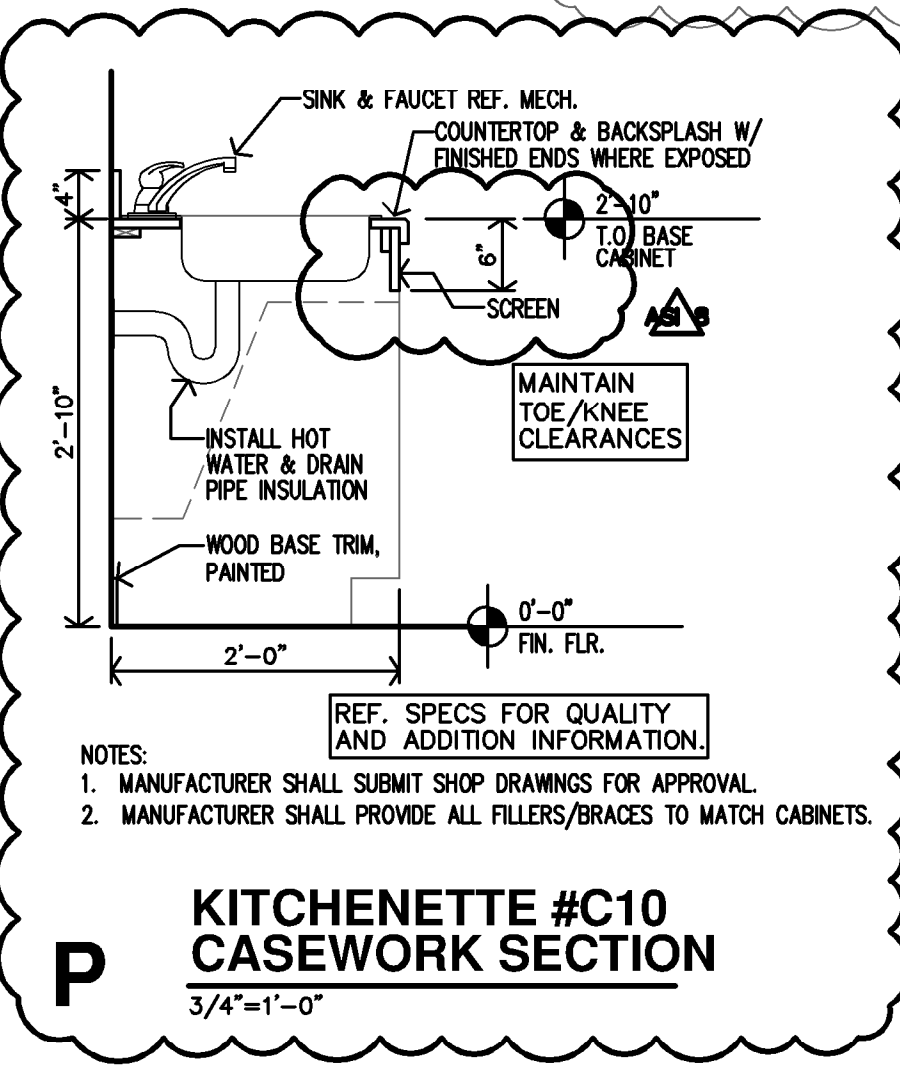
SINK & FAUCET REF. MECH.

COUNTERTOP & BACKSPLASH W/ FINISHED ENDS WHERE EXPOSED

4"

2'-10"
T.O. BASE CABINET

6"

SCREEN

ASI 8

MAINTAIN TOE/KNEE CLEARANCES

2'-10"

INSTALL HOT WATER & DRAIN PIPE INSULATION

WOOD BASE TRIM, PAINTED

0'-0"
FIN. FLR.

2'-0"

REF. SPECS FOR QUALITY AND ADDITION INFORMATION.

NOTES:
1. MANUFACTURER SHALL SUBMIT SHOP DRAWINGS FOR APPROVAL.
2. MANUFACTURER SHALL PROVIDE ALL FILLERS/BRACES TO MATCH CABINETS.

P

KITCHENETTE #C10
CASEWORK SECTION
3/4"=1'-0"